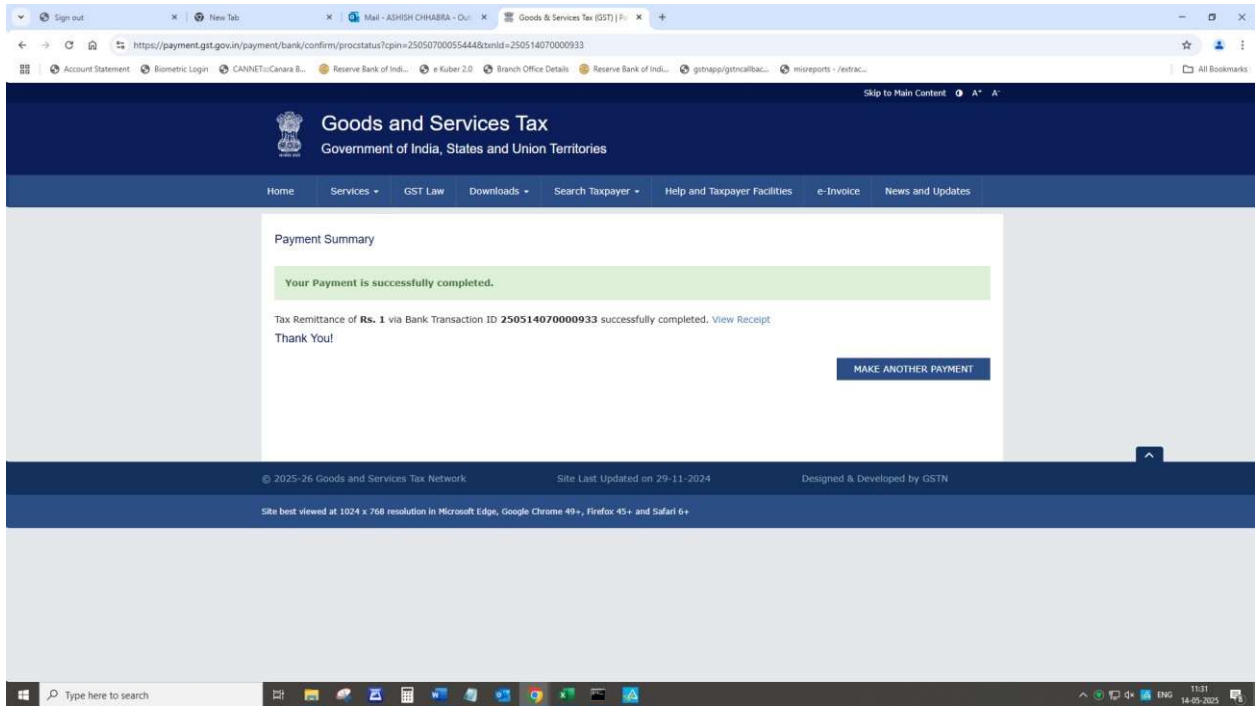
Sign out
New Tab
Mail - ASHISH CHHABRA - Out
Goods & Services Tax (GST) | P
https://payment.gst.gov.in/payment/bank/confirm/procstatus?cpin=25050700055444&txnId=250514070000933
Account Statement | Biometric Login | CANNET::Canara B... | Reserve Bank of Indi... | e Kuber 2.0 | Branch Office Details | Reserve Bank of Indi... | gstnapp/gstncallbac... | misreports - /extrac... | All Bookmarks

Skip to Main Content A⁺ A⁻

Goods and Services Tax
Government of India, States and Union Territories

Home | Services ▾ | GST Law | Downloads ▾ | Search Taxpayer ▾ | Help and Taxpayer Facilities | e-Invoice | News and Updates

Payment Summary

Your Payment is successfully completed.

Tax Remittance of **Rs. 1** via Bank Transaction ID **250514070000933** successfully completed. View Receipt
Thank You!

MAKE ANOTHER PAYMENT

© 2025-26 Goods and Services Tax Network | Site Last Updated on 29-11-2024 | Designed & Developed by GSTN

Site best viewed at 1024 x 768 resolution in Microsoft Edge, Google Chrome 49+, Firefox 45+ and Safari 6+

Type here to search
ENG 11:31 14-05-2025